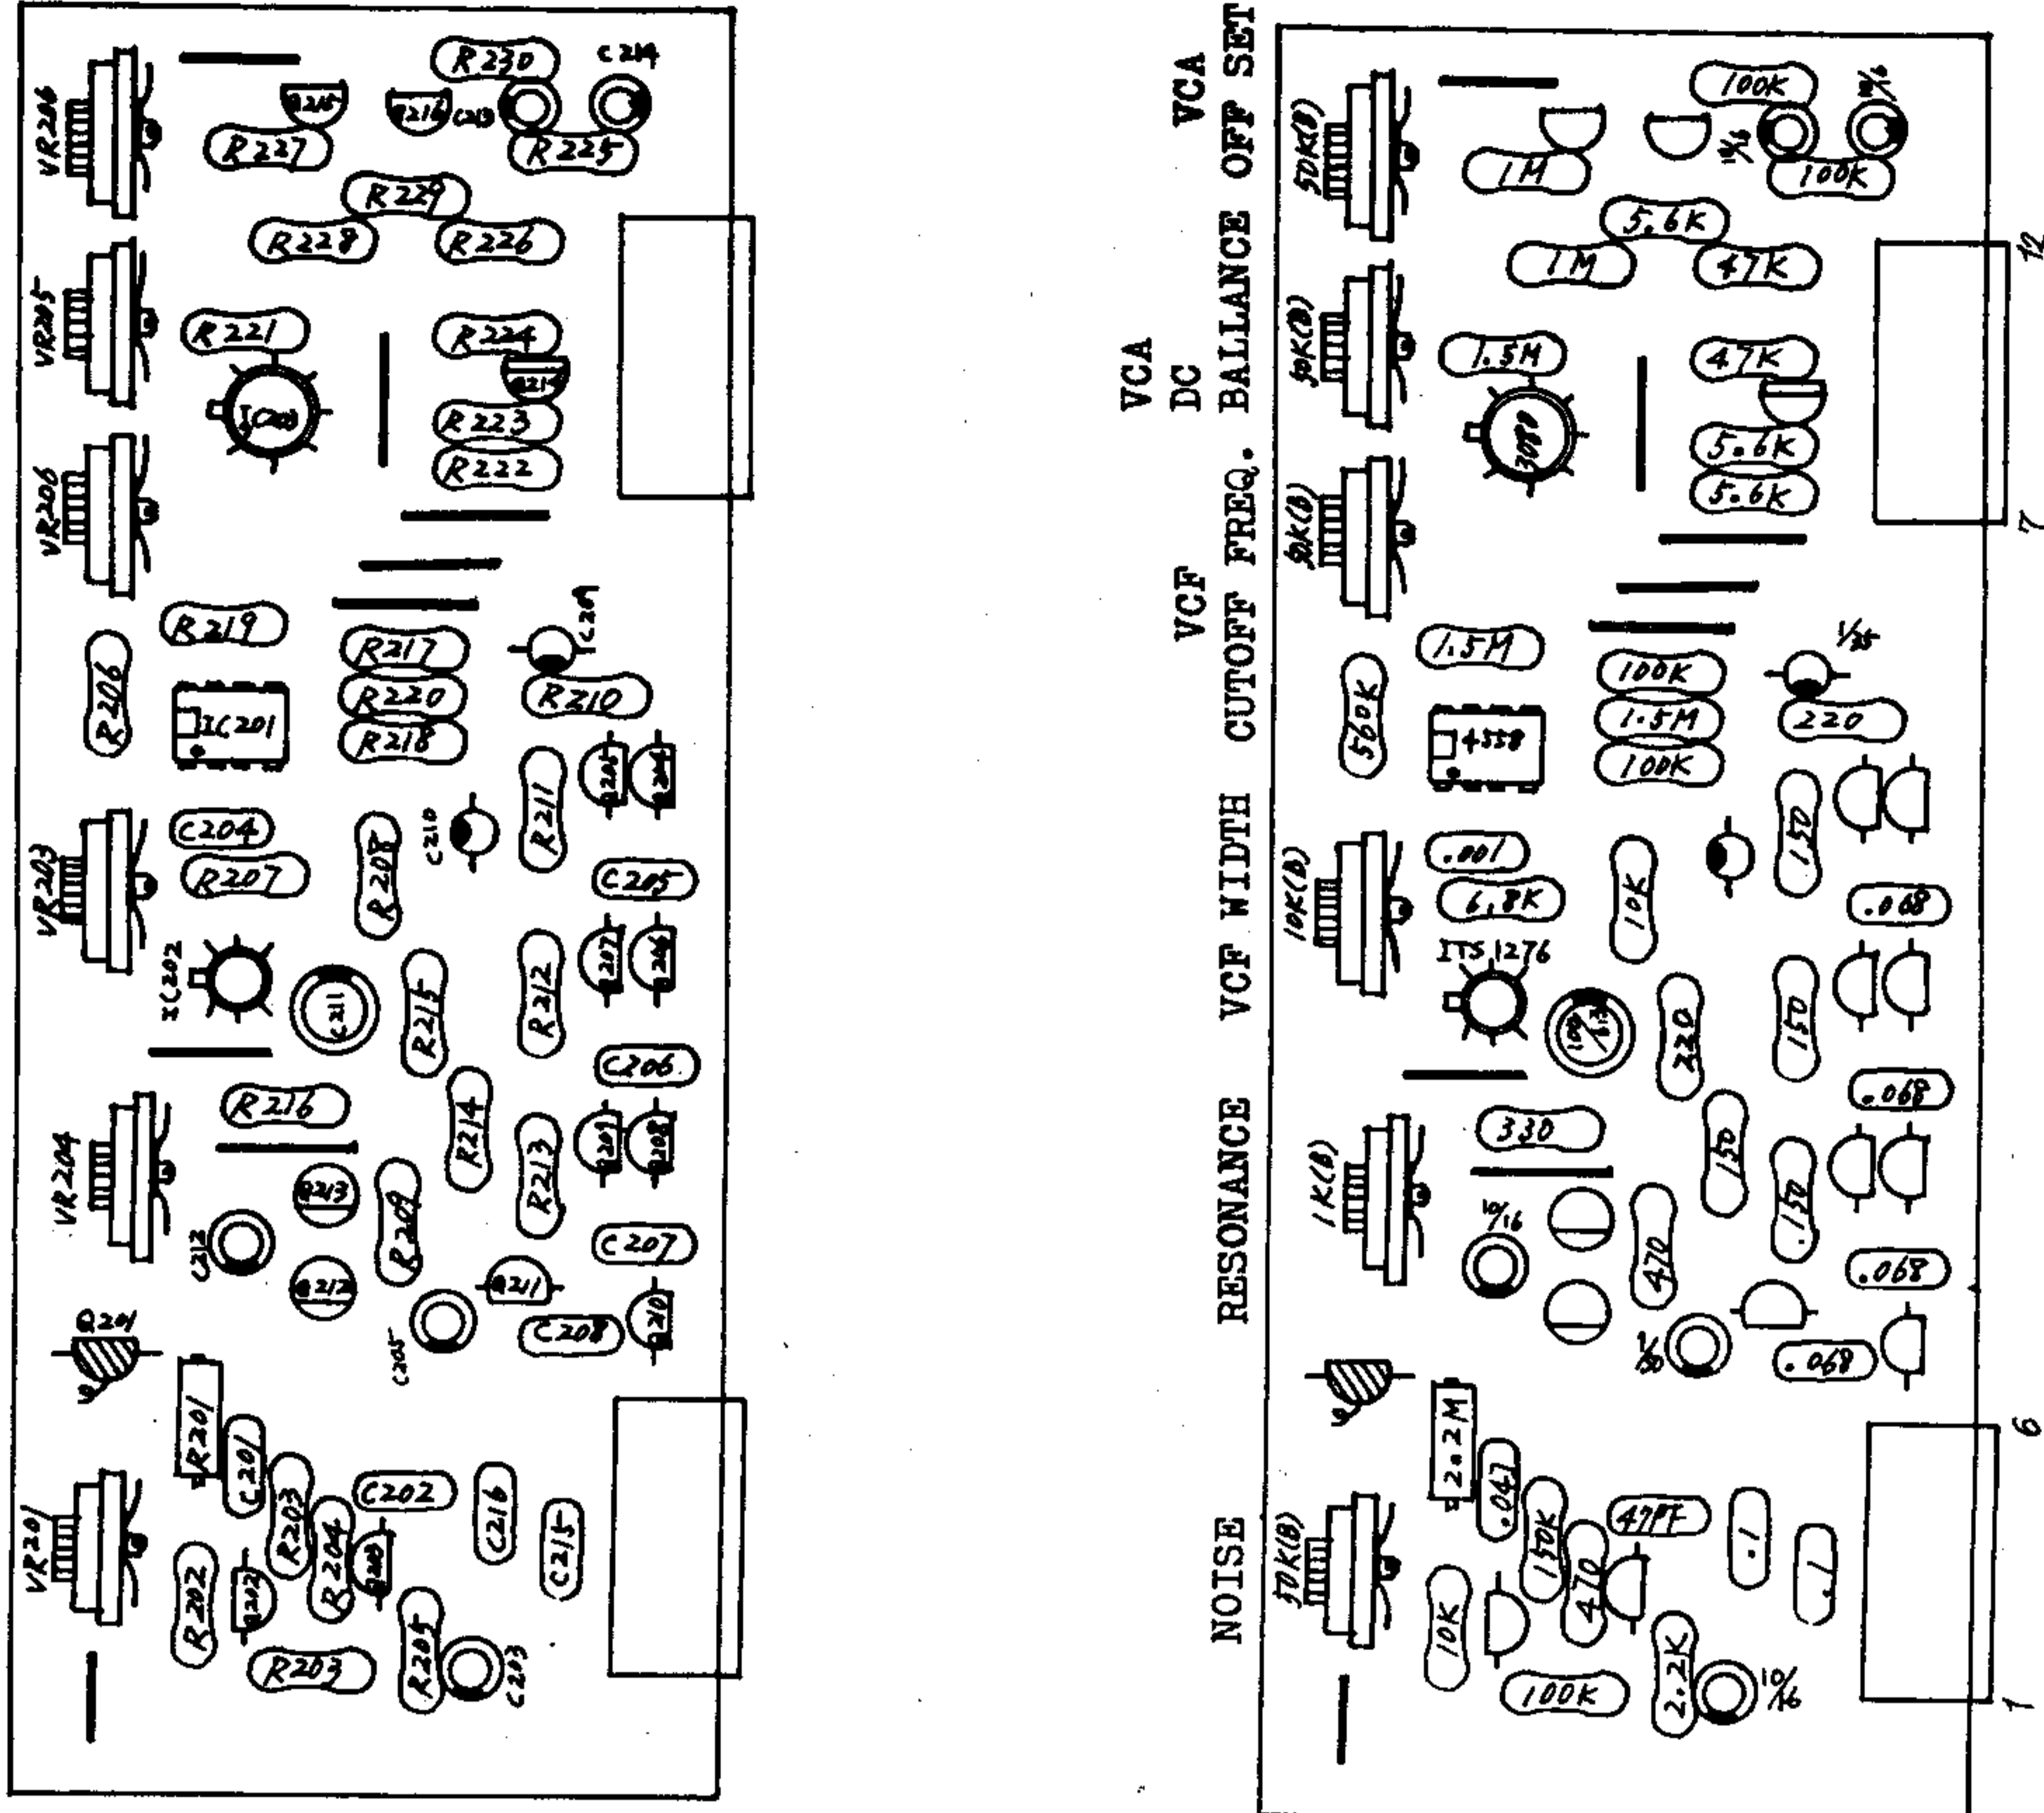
VR206
R230
C214
Q215
Q214
C213
R227
R225
R229
R228
R226
VR205
R221
R224
Q216
IC203
R223
R222
VR206
R219
R217
C209
R206
IC201
R220
R210
R218
R211
C210
VR203
C204
R207
R208
C205
IC202
C211
R215
R212
C206
VR204
R216
R214
R213
Q213
C212
R209
Q212
Q211
C207
C205
C208
Q201
R201
C201
VR201
R203
C202
C216
C215
R204
R202
R205
R203
C223

VCA OFF SET
VCA DC BALLANCE
VCF CUTOFF FREQ.
VCF WIDTH
RESONANCE
NOISE

50K(B)
100K
1M
100K
5.6K
1M
47K
50K(B)
1.5M
47K
3080
5.6K
5.6K
50K(B)
1.5M
560K
4558
100K
1.5M
100K
220
10K(B)
.001
6.8K
10K
150
.068
ITS1276
220
150
.068
1K(B)
330
150
150
470
.068
.068
2.2M
.047
50K(B)
150K
47PF
.1
.1
470
10K
2.2K
100K
12
7
6
1